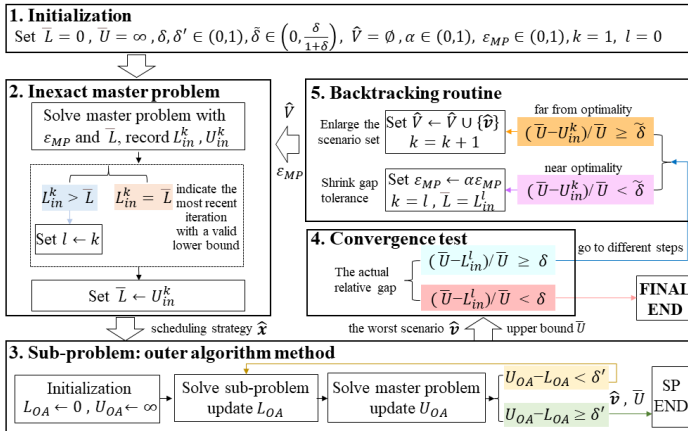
**1. Initialization**

Set $\underline{L}=0$ , $\overline{U}=\infty$ , $\delta,\delta'\in(0,1)$, $\tilde{\delta}\in\left(0,\frac{\delta}{1+\delta}\right)$, $\hat{V}=\emptyset$ , $\alpha\in(0,1)$, $\varepsilon_{MP}\in(0,1)$, $k=1$, $l=0$

**2. Inexact master problem**

Solve master problem with $\varepsilon_{MP}$ and $\underline{L}$, record $L_{in}^{k}$, $U_{in}^{k}$

$L_{in}^{k}>\underline{L}$

$L_{in}^{k}=\underline{L}$

indicate the most recent iteration with a valid lower bound

Set $l\leftarrow k$

Set $\underline{L}\leftarrow U_{in}^{k}$

$\hat{V}$

$\varepsilon_{MP}$

**5. Backtracking routine**

Enlarge the scenario set

Set $\hat{V}\leftarrow\hat{V}\cup\{\hat{\boldsymbol{v}}\}$
$k=k+1$

far from optimality

$(\overline{U}-U_{in}^{k})/\overline{U}\geq\tilde{\delta}$

near optimality

Shrink gap tolerance

Set $\varepsilon_{MP}\leftarrow\alpha\varepsilon_{MP}$
$k=l$ , $\underline{L}=L_{in}^{l}$

$(\overline{U}-U_{in}^{k})/\overline{U}<\tilde{\delta}$

**4. Convergence test**

go to different steps

The actual relative gap

$(\overline{U}-L_{in}^{l})/\overline{U}\geq\delta$

$(\overline{U}-L_{in}^{l})/\overline{U}<\delta$

FINAL END

scheduling strategy $\hat{\boldsymbol{x}}$

the worst scenario $\hat{\boldsymbol{v}}$

upper bound $\overline{U}$

**3. Sub-problem: outer algorithm method**

Initialization
$L_{OA}\leftarrow0$ , $U_{OA}\leftarrow\infty$

Solve sub-problem update $L_{OA}$

Solve master problem update $U_{OA}$

$U_{OA}-L_{OA}<\delta'$

$U_{OA}-L_{OA}\geq\delta'$

$\hat{\boldsymbol{v}}$ , $\overline{U}$

SP END